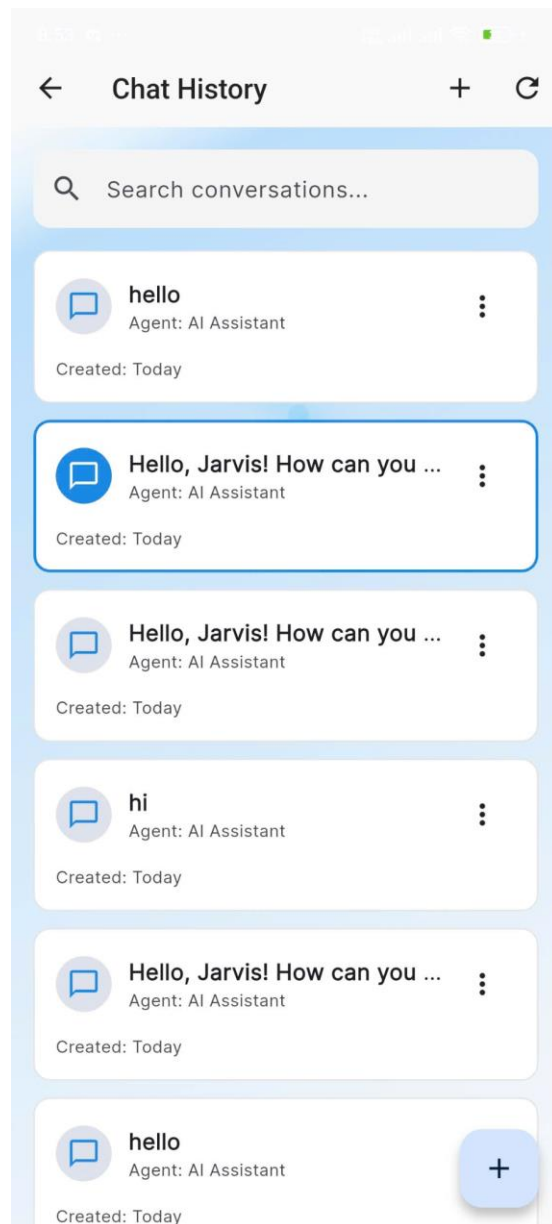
Chat History

Search conversations...

hello
Agent: AI Assistant
Created: Today

Hello, Jarvis! How can you ...
Agent: AI Assistant
Created: Today

Hello, Jarvis! How can you ...
Agent: AI Assistant
Created: Today

hi
Agent: AI Assistant
Created: Today

Hello, Jarvis! How can you ...
Agent: AI Assistant
Created: Today

hello
Agent: AI Assistant
Created: Today